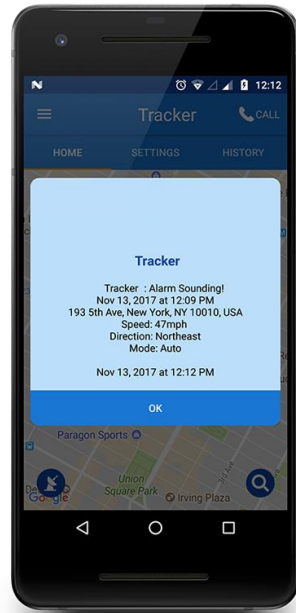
N 12:12

Tracker CALL

HOME SETTINGS HISTORY

Tracker

Tracker : Alarm Sounding!
Nov 13, 2017 at 12:09 PM
193 5th Ave, New York, NY 10010, USA
Speed: 47mph
Direction: Northeast
Mode: Auto

Nov 13, 2017 at 12:12 PM

OK

Paragon Sports

Union Square Park

Irving Plaza

Google